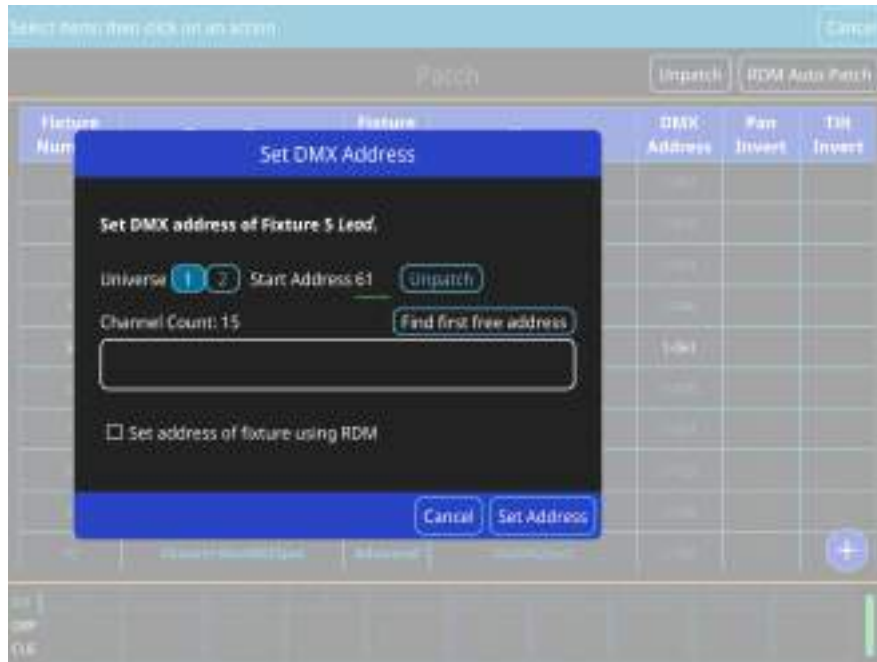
Select items then click on an action

Cancel

Patch

Unpatch

RDM Auto Patch

Fixture Num

Fixture

DMX Address

Pan Invert

Tilt Invert

Set DMX Address

Set DMX address of Fixture 5 Lead.

Universe 1 2 Start Address 61 Unpatch

Channel Count: 15

Find first free address

☐ Set address of fixture using RDM

Cancel

Set Address

1:061

+